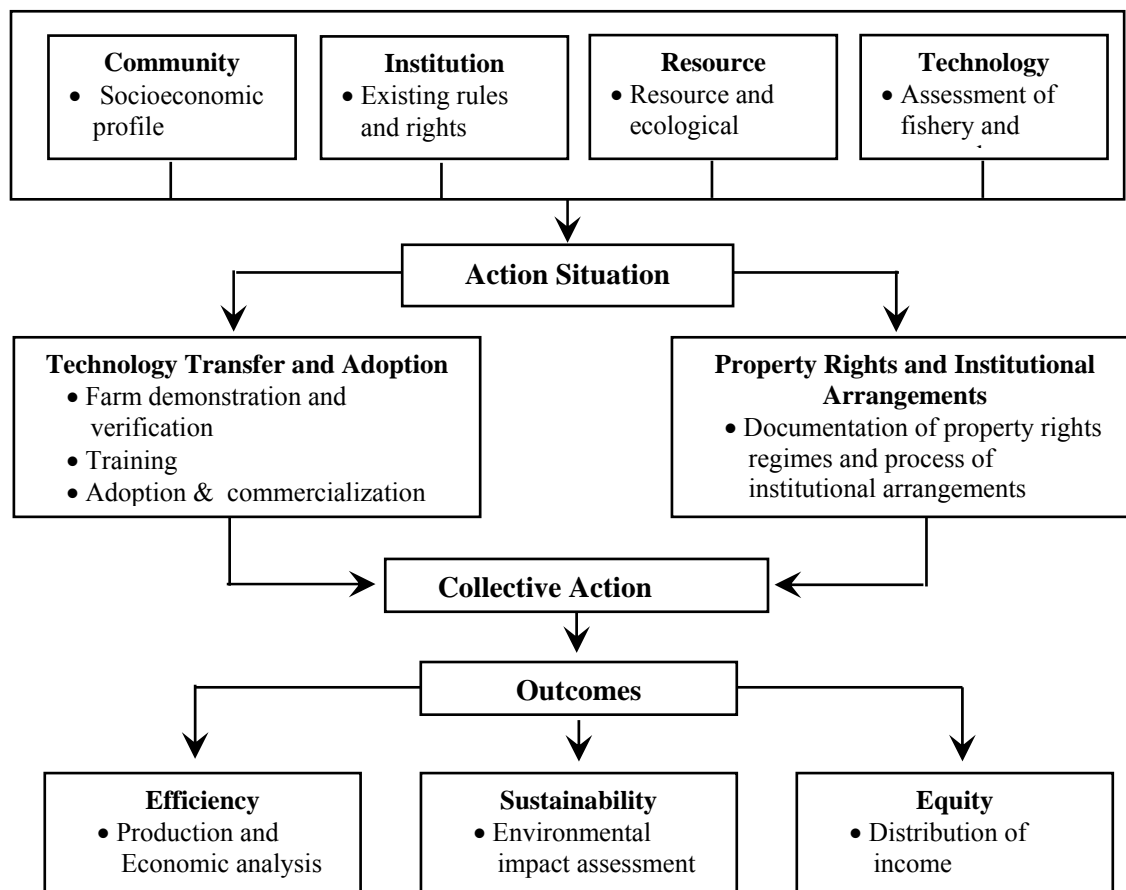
**Community**
- Socioeconomic profile

**Institution**
- Existing rules and rights

**Resource**
- Resource and ecological

**Technology**
- Assessment of fishery and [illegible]

**Action Situation**

**Technology Transfer and Adoption**
- Farm demonstration and verification
- Training
- Adoption & commercialization

**Property Rights and Institutional Arrangements**
- Documentation of property rights regimes and process of institutional arrangements

**Collective Action**

**Outcomes**

**Efficiency**
- Production and Economic analysis

**Sustainability**
- Environmental impact assessment

**Equity**
- Distribution of income